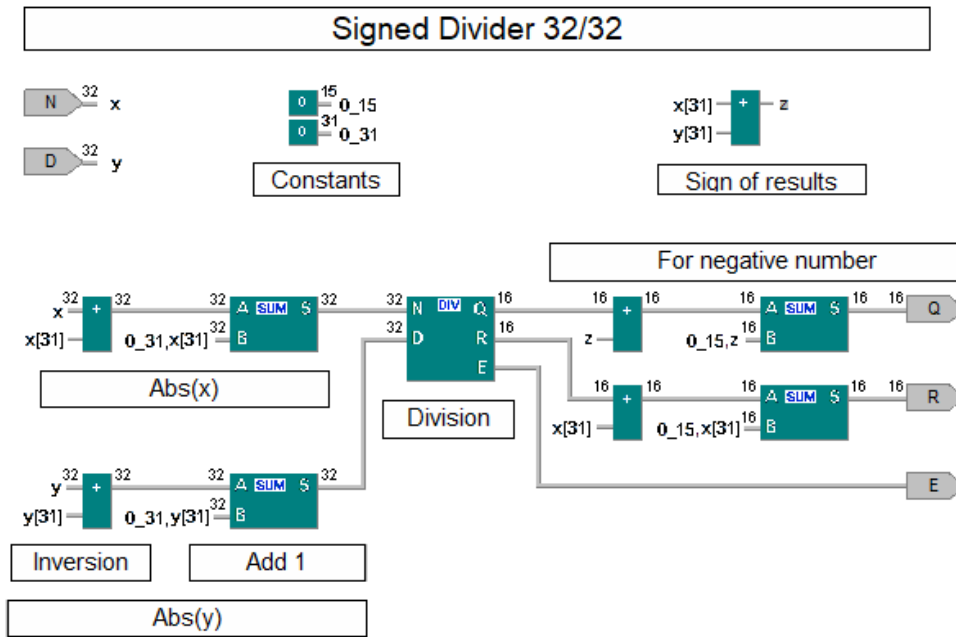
Signed Divider 32/32

N 32 x

D 32 y

0 15 0_15
0 31 0_31

Constants

x[31] + z
y[31]

Sign of results

For negative number

x 32 + 32
x[31]

32 A SUM S 32
0_31,x[31] 32 B

Abs(x)

32 N DIV Q 16
32 D R 16
E

Division

16 + 16
z

16 A SUM S 16
0_15,z 16 B

16 Q

16 + 16
x[31]

16 A SUM S 16
0_15,x[31] 16 B

16 R

E

y 32 + 32
y[31]

32 A SUM S 32
0_31,y[31] 32 B

Inversion

Add 1

Abs(y)